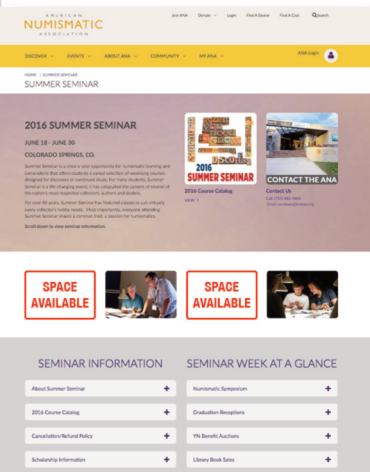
AMERICAN
NUMISMATIC
ASSOCIATION

Join ANA   Donate   Login   Find A Dealer   Find A Coin   Search

DISCOVER   EVENTS   ABOUT ANA   COMMUNITY   MY ANA

ANA Login

HOME | SUMMER SEMINAR

SUMMER SEMINAR

2016 SUMMER SEMINAR

JUNE 18 - JUNE 30

COLORADO SPRINGS, CO.

Summer Seminar is a once-a-year opportunity for numismatic learning and camaraderie that offers students a varied selection of weeklong courses designed for discovery or continued study. For many students, Summer Seminar is a life-changing event; it has catapulted the careers of several of the nation's most respected collectors, authors and dealers.

For over 40 years, Summer Seminar has fostered classes to suit virtually every collector's hobby needs. Most importantly, everyone attending Summer Seminar shares a common trait: a passion for numismatics.

Scroll down to view seminar information.

2016 SUMMER SEMINAR

2016 Course Catalog

VIEW

CONTACT THE ANA

Contact Us

Call: (719) 482-9866

Email: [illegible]

SPACE AVAILABLE

SPACE AVAILABLE

SEMINAR INFORMATION

About Summer Seminar

2016 Course Catalog

Cancellation/Refund Policy

Scholarship Information

SEMINAR WEEK AT A GLANCE

Numismatic Symposium

Graduation Receptions

YN Benefit Auctions

Library Book Sales